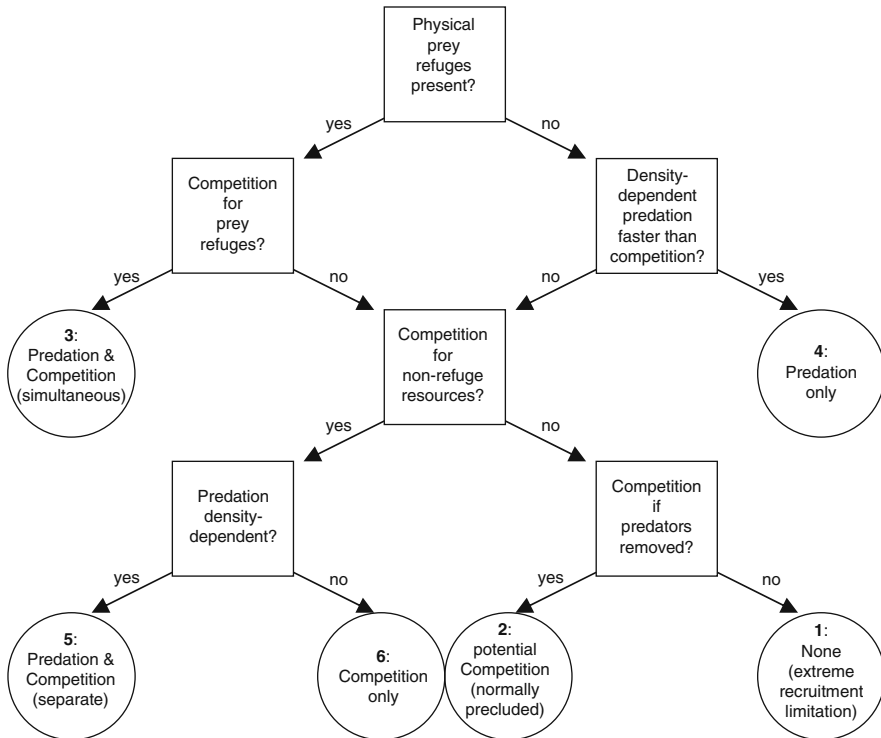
Physical prey refuges present?

yes

no

Competition for prey refuges?

Density-dependent predation faster than competition?

yes

no

no

yes

3: Predation & Competition (simultaneous)

Competition for non-refuge resources?

4: Predation only

yes

no

Predation density-dependent?

Competition if predators removed?

yes

no

yes

no

5: Predation & Competition (separate)

6: Competition only

2: potential Competition (normally precluded)

1: None (extreme recruitment limitation)